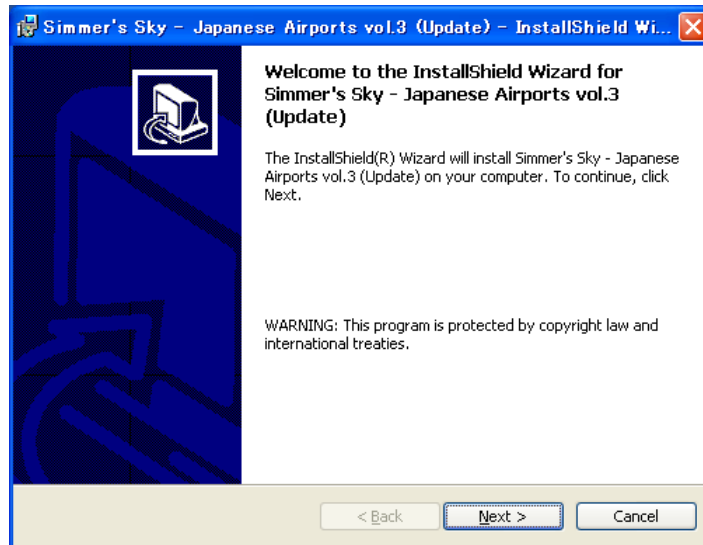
Simmer's Sky - Japanese Airports vol.3 (Update) - InstallShield Wi...

Welcome to the InstallShield Wizard for Simmer's Sky - Japanese Airports vol.3 (Update)

The InstallShield(R) Wizard will install Simmer's Sky - Japanese Airports vol.3 (Update) on your computer. To continue, click Next.

WARNING: This program is protected by copyright law and international treaties.

< Back
Next >
Cancel